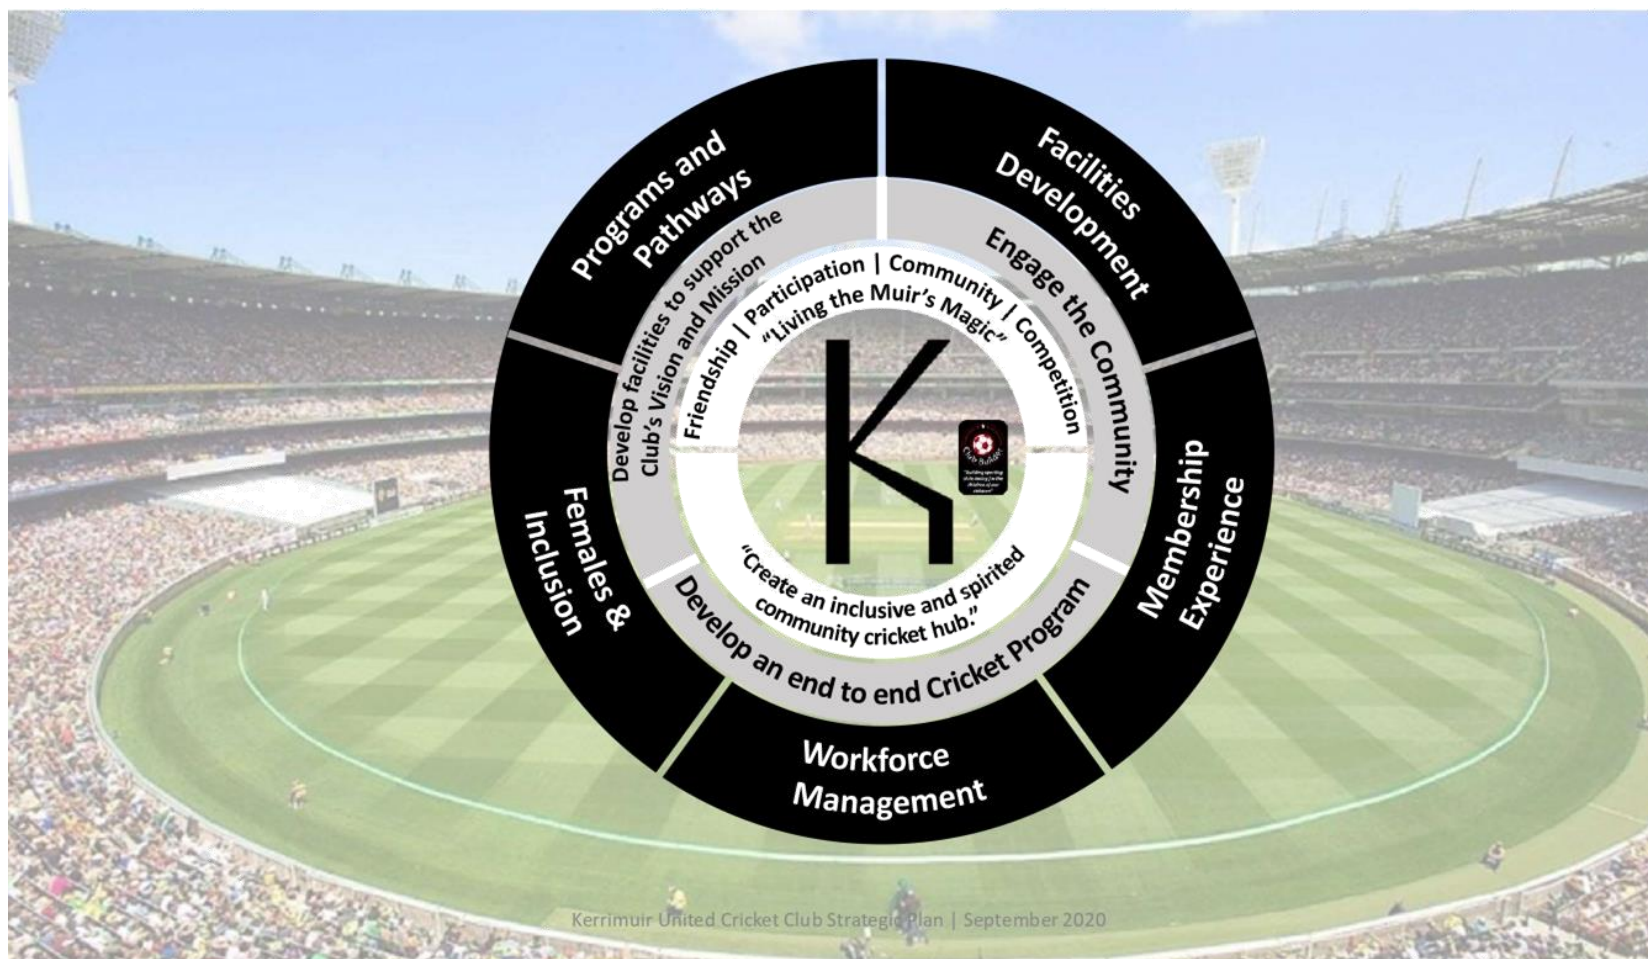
Programs and Pathways

Facilities Development

Membership Experience

Workforce Management

Females & Inclusion

Develop facilities to support the Club's Vision and Mission

Engage the Community

Develop an end to end Cricket Program

Friendship | Participation | Community | Competition

"Living the Muir's Magic"

K

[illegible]

"Create an inclusive and spirited community cricket hub."

Kerrimuir United Cricket Club Strategic Plan | September 2020